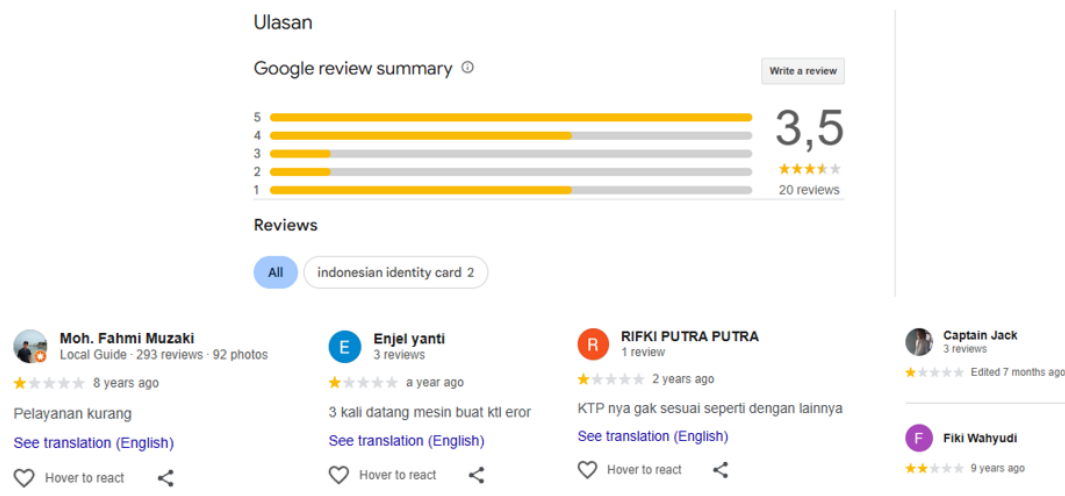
Ulasan

Google review summary ⓘ

Write a review

5
4
3
2
1

3,5

20 reviews

Reviews

All

indonesian identity card 2

Moh. Fahmi Muzaki
Local Guide · 293 reviews · 92 photos
8 years ago
Pelayanan kurang
See translation (English)
Hover to react

E
Enjel yanti
3 reviews
a year ago
3 kali datang mesin buat ktl eror
See translation (English)
Hover to react

R
RIFKI PUTRA PUTRA
1 review
2 years ago
KTP nya gak sesuai seperti dengan lainnya
See translation (English)
Hover to react

Captain Jack
3 reviews
Edited 7 months ago

F
Fiki Wahyudi
9 years ago